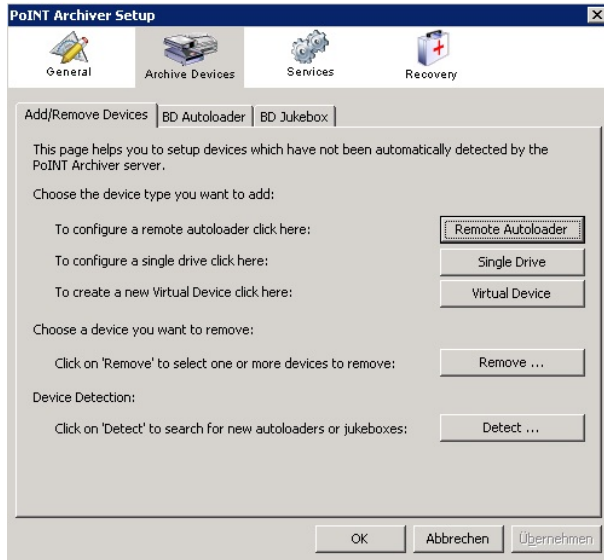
PoINT Archiver Setup

General

Archive Devices

Services

Recovery

Add/Remove Devices | BD Autoloader | BD Jukebox

This page helps you to setup devices which have not been automatically detected by the PoINT Archiver server.

Choose the device type you want to add:

To configure a remote autoloader click here: Remote Autoloader

To configure a single drive click here: Single Drive

To create a new Virtual Device click here: Virtual Device

Choose a device you want to remove:

Click on 'Remove' to select one or more devices to remove: Remove ...

Device Detection:

Click on 'Detect' to search for new autoloaders or jukeboxes: Detect ...

OK Abbrechen Übernehmen